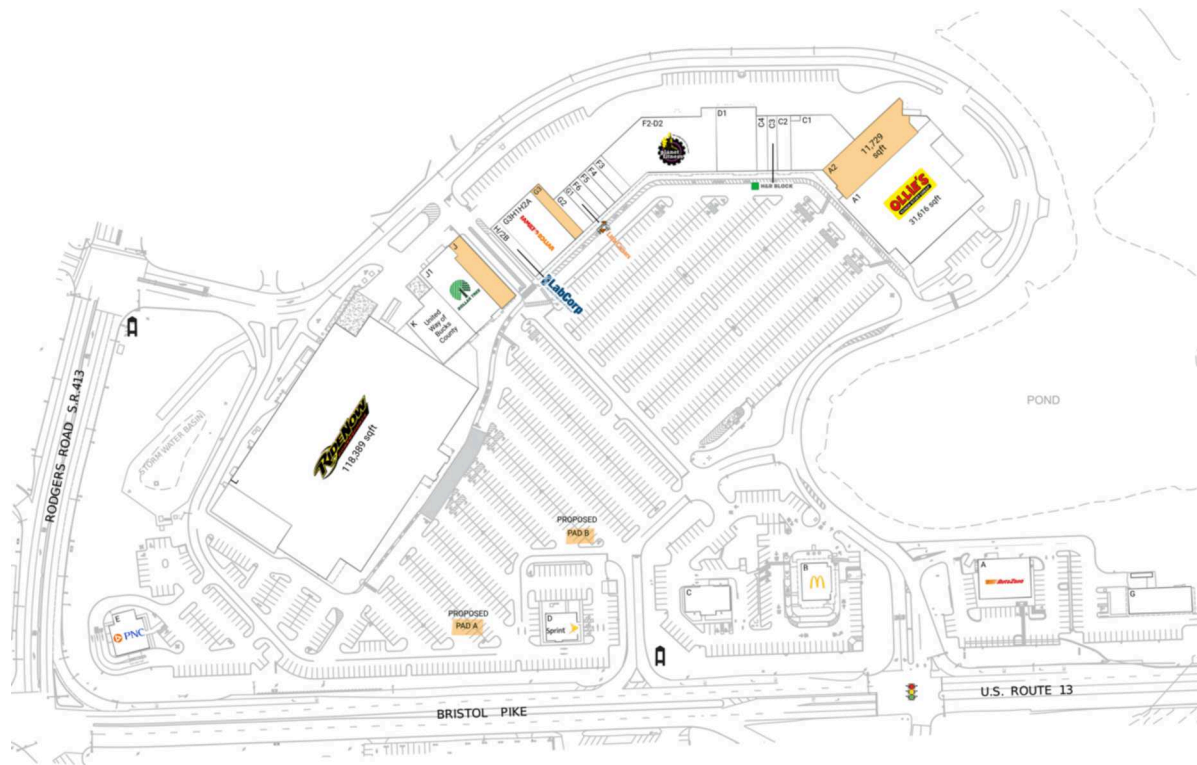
F2-D2
D1
C4
C3
C2
C1
A2
11,729 sqft
A1
OLLIE'S
31,616 sqft
Planet Fitness
H&R BLOCK
F3
F4
F5
F6
G1
G2
G3H1H2A
H2B
SAMMY'S BAZAAR
J
J1
K
United Way of Bucks County
LabCorp
RideNow
118,389 sqft
STORM WATER BASIN
RODGERS ROAD S.R.413
POND
PROPOSED
PAD B
PROPOSED
PAD A
D
Sprint
C
B
A
AutoZone
G
E
PNC
BRISTOL PIKE
U.S. ROUTE 13